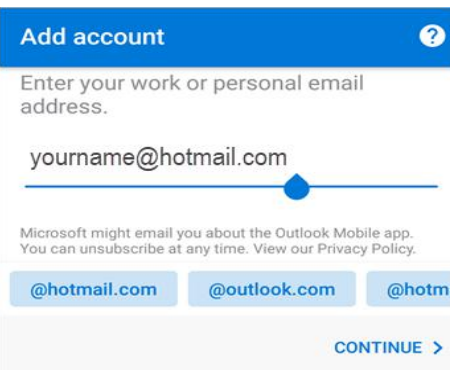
Add account

?

Enter your work or personal email address.

yourname@hotmail.com

Microsoft might email you about the Outlook Mobile app. You can unsubscribe at any time. View our Privacy Policy.

@hotmail.com

@outlook.com

@hotm

CONTINUE >